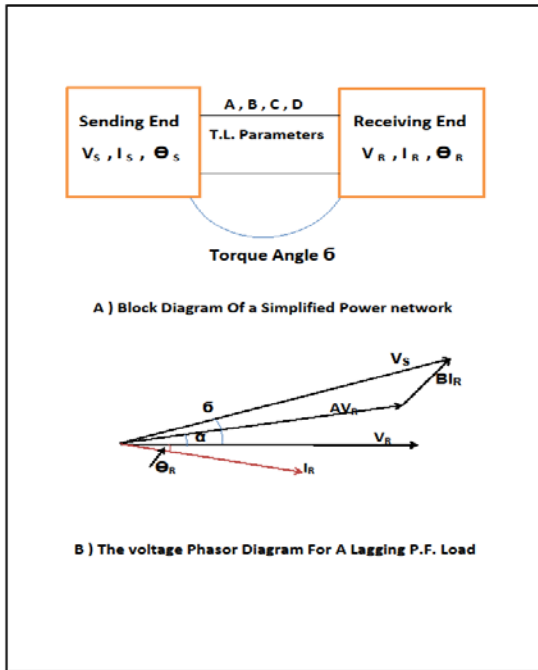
Sending End
$V_S$ , $I_S$ , $\Theta_S$

A , B , C , D
T.L. Parameters

Receiving End
$V_R$ , $I_R$ , $\Theta_R$

Torque Angle б

A ) Block Diagram Of a Simplified Power network

$V_S$
$BI_R$
б
$AV_R$
α
$V_R$
$\Theta_R$
$I_R$

B ) The voltage Phasor Diagram For A Lagging P.F. Load